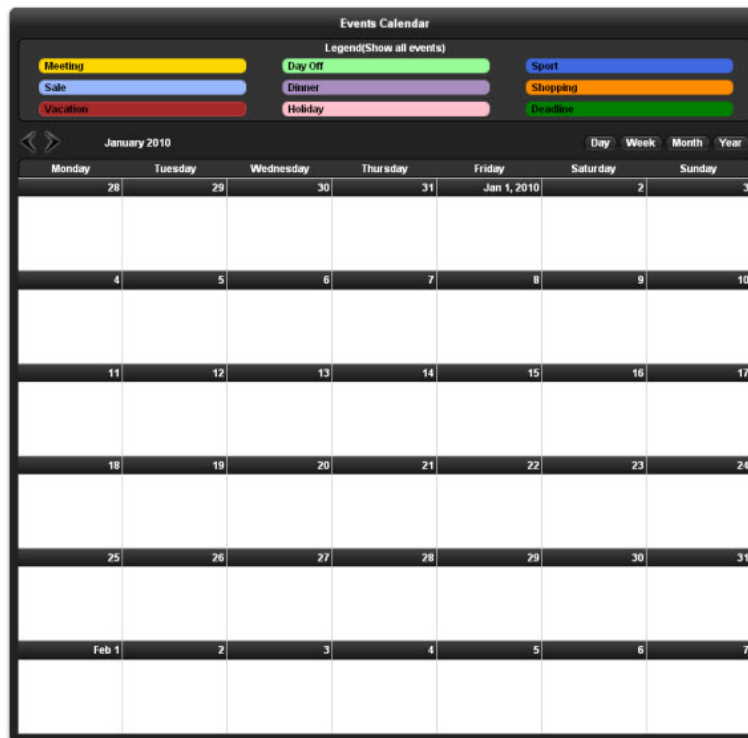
Events Calendar

Legend(Show all events)

Meeting
Day Off
Sport
Sale
Dinner
Shopping
Vacation
Holiday
Deadline

January 2010

Day Week Month Year

| Monday | Tuesday | Wednesday | Thursday | Friday | Saturday | Sunday |
|---|---|---|---|---|---|---|
| 28 | 29 | 30 | 31 | Jan 1, 2010 | 2 | 3 |
| 4 | 5 | 6 | 7 | 8 | 9 | 10 |
| 11 | 12 | 13 | 14 | 15 | 16 | 17 |
| 18 | 19 | 20 | 21 | 22 | 23 | 24 |
| 25 | 26 | 27 | 28 | 29 | 30 | 31 |
| Feb 1 | 2 | 3 | 4 | 5 | 6 | 7 |